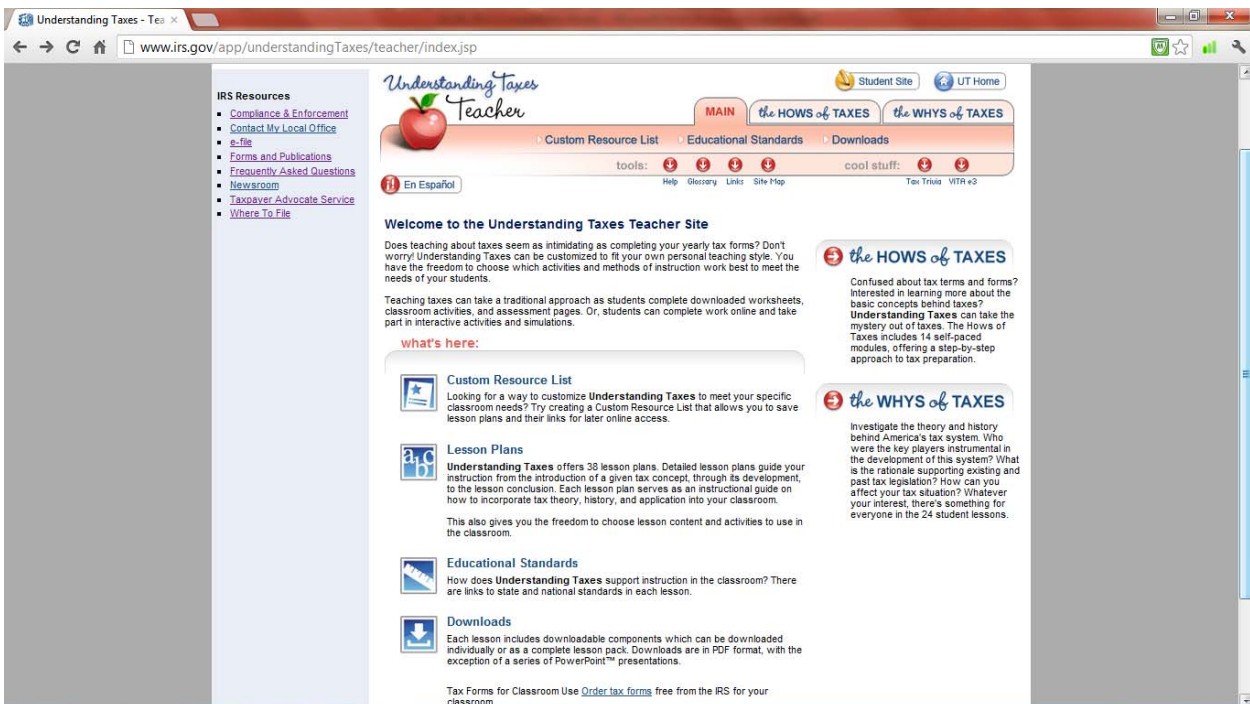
Understanding Taxes - Tea ×

www.irs.gov/app/understandingTaxes/teacher/index.jsp

IRS Resources
- Compliance & Enforcement
- Contact My Local Office
- e-file
- Forms and Publications
- Frequently Asked Questions
- Newsroom
- Taxpayer Advocate Service
- Where To File

Understanding Taxes Teacher

Student Site UT Home

MAIN the HOWS of TAXES the WHYS of TAXES

Custom Resource List Educational Standards Downloads

tools: Help Glossary Links Site Map cool stuff: Tax Trivia VITA e3

En Español

Welcome to the Understanding Taxes Teacher Site

Does teaching about taxes seem as intimidating as completing your yearly tax forms? Don't worry! Understanding Taxes can be customized to fit your own personal teaching style. You have the freedom to choose which activities and methods of instruction work best to meet the needs of your students.

Teaching taxes can take a traditional approach as students complete downloaded worksheets, classroom activities, and assessment pages. Or, students can complete work online and take part in interactive activities and simulations.

what's here:

Custom Resource List
Looking for a way to customize Understanding Taxes to meet your specific classroom needs? Try creating a Custom Resource List that allows you to save lesson plans and their links for later online access.

Lesson Plans
Understanding Taxes offers 38 lesson plans. Detailed lesson plans guide your instruction from the introduction of a given tax concept, through its development, to the lesson conclusion. Each lesson plan serves as an instructional guide on how to incorporate tax theory, history, and application into your classroom.

This also gives you the freedom to choose lesson content and activities to use in the classroom.

Educational Standards
How does Understanding Taxes support instruction in the classroom? There are links to state and national standards in each lesson.

Downloads
Each lesson includes downloadable components which can be downloaded individually or as a complete lesson pack. Downloads are in PDF format, with the exception of a series of PowerPoint™ presentations.

Tax Forms for Classroom Use Order tax forms free from the IRS for your classroom.

the HOWS of TAXES
Confused about tax terms and forms? Interested in learning more about the basic concepts behind taxes? Understanding Taxes can take the mystery out of taxes. The Hows of Taxes includes 14 self-paced modules, offering a step-by-step approach to tax preparation.

the WHYS of TAXES
Investigate the theory and history behind America's tax system. Who were the key players instrumental in the development of this system? What is the rationale supporting existing and past tax legislation? How can you affect your tax situation? Whatever your interest, there's something for everyone in the 24 student lessons.